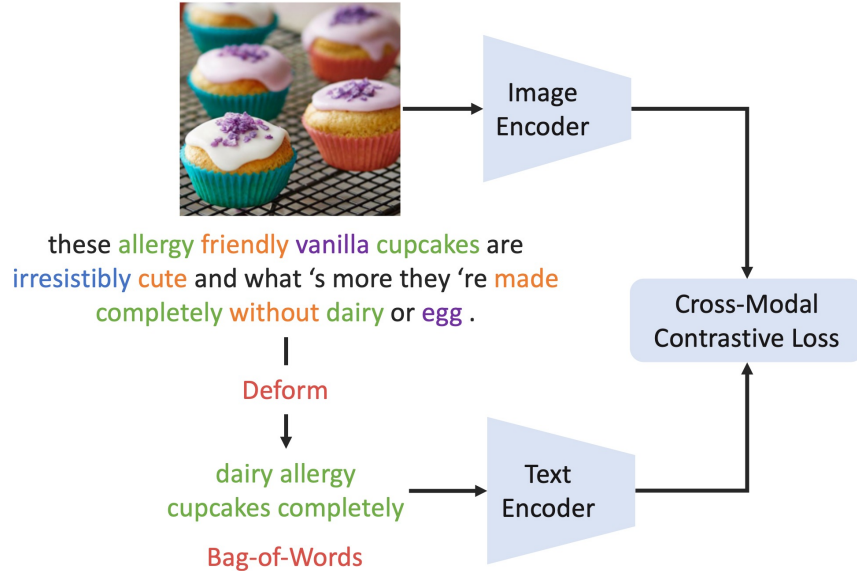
Image Encoder

these allergy friendly vanilla cupcakes are irresistibly cute and what ‘s more they ‘re made completely without dairy or egg .

Cross-Modal Contrastive Loss

Deform

dairy allergy cupcakes completely

Text Encoder

Bag-of-Words